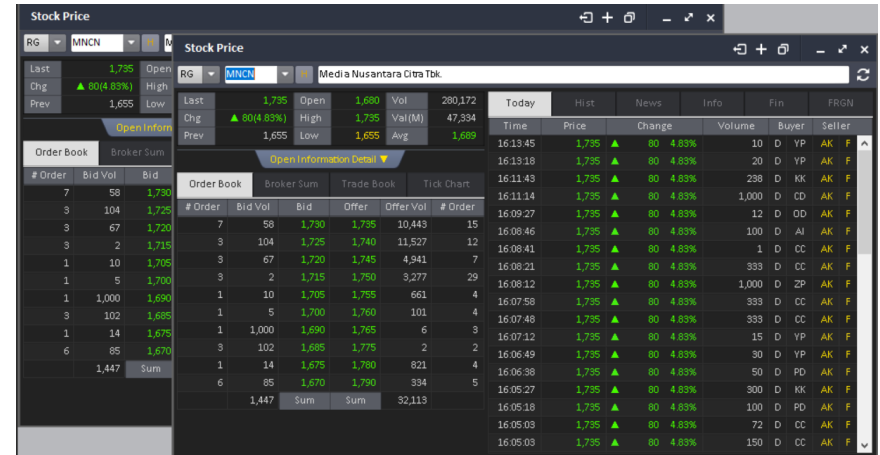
Stock Price

RG MNCN H M

| Last | 1,735 | Open |
|---|---|---|
| Chg | ▲ 80(4.83%) | High |
| Prev | 1,655 | Low |

Open Inform

Order Book Broker Sum

| # Order | Bid Vol | Bid |
|---|---|---|
| 7 | 58 | 1,730 |
| 3 | 104 | 1,725 |
| 3 | 67 | 1,720 |
| 3 | 2 | 1,715 |
| 1 | 10 | 1,705 |
| 1 | 5 | 1,700 |
| 1 | 1,000 | 1,690 |
| 3 | 102 | 1,685 |
| 1 | 14 | 1,675 |
| 6 | 85 | 1,670 |
| | 1,447 | Sum |

Stock Price

RG MNCN H Media Nusantara Citra Tbk.

| Last | 1,735 | Open | 1,680 | Vol | 280,172 |
|---|---|---|---|---|---|
| Chg | ▲ 80(4.83%) | High | 1,735 | Val(M) | 47,334 |
| Prev | 1,655 | Low | 1,655 | Avg | 1,689 |

Open Information Detail ▼

Order Book Broker Sum Trade Book Tick Chart

| # Order | Bid Vol | Bid | Offer | Offer Vol | # Order |
|---|---|---|---|---|---|
| 7 | 58 | 1,730 | 1,735 | 10,443 | 15 |
| 3 | 104 | 1,725 | 1,740 | 11,527 | 12 |
| 3 | 67 | 1,720 | 1,745 | 4,941 | 7 |
| 3 | 2 | 1,715 | 1,750 | 3,277 | 29 |
| 1 | 10 | 1,705 | 1,755 | 661 | 4 |
| 1 | 5 | 1,700 | 1,760 | 101 | 4 |
| 1 | 1,000 | 1,690 | 1,765 | 6 | 3 |
| 3 | 102 | 1,685 | 1,775 | 2 | 2 |
| 1 | 14 | 1,675 | 1,780 | 821 | 4 |
| 6 | 85 | 1,670 | 1,790 | 334 | 5 |
| | 1,447 | Sum | Sum | 32,113 | |

Today Hist News Info Fin FRGN

| Time | Price | Change | | Volume | Buyer | | Seller | |
|---|---|---|---|---|---|---|---|---|
| 16:13:45 | 1,735 | ▲ 80 | 4.83% | 10 | D | YP | AK | F |
| 16:13:18 | 1,735 | ▲ 80 | 4.83% | 20 | D | YP | AK | F |
| 16:11:43 | 1,735 | ▲ 80 | 4.83% | 238 | D | KK | AK | F |
| 16:11:14 | 1,735 | ▲ 80 | 4.83% | 1,000 | D | CC | AK | F |
| 16:09:27 | 1,735 | ▲ 80 | 4.83% | 12 | D | OD | AK | F |
| 16:08:46 | 1,735 | ▲ 80 | 4.83% | 100 | D | AI | AK | F |
| 16:08:41 | 1,735 | ▲ 80 | 4.83% | 1 | D | CC | AK | F |
| 16:08:21 | 1,735 | ▲ 80 | 4.83% | 333 | D | CC | AK | F |
| 16:08:12 | 1,735 | ▲ 80 | 4.83% | 1,000 | D | ZP | AK | F |
| 16:07:58 | 1,735 | ▲ 80 | 4.83% | 333 | D | CC | AK | F |
| 16:07:48 | 1,735 | ▲ 80 | 4.83% | 333 | D | CC | AK | F |
| 16:07:12 | 1,735 | ▲ 80 | 4.83% | 15 | D | YP | AK | F |
| 16:06:49 | 1,735 | ▲ 80 | 4.83% | 30 | D | YP | AK | F |
| 16:06:38 | 1,735 | ▲ 80 | 4.83% | 50 | D | PD | AK | F |
| 16:05:27 | 1,735 | ▲ 80 | 4.83% | 300 | D | KK | AK | F |
| 16:05:18 | 1,735 | ▲ 80 | 4.83% | 100 | D | PD | AK | F |
| 16:05:03 | 1,735 | ▲ 80 | 4.83% | 72 | D | CC | AK | F |
| 16:05:03 | 1,735 | ▲ 80 | 4.83% | 150 | D | CC | AK | F |